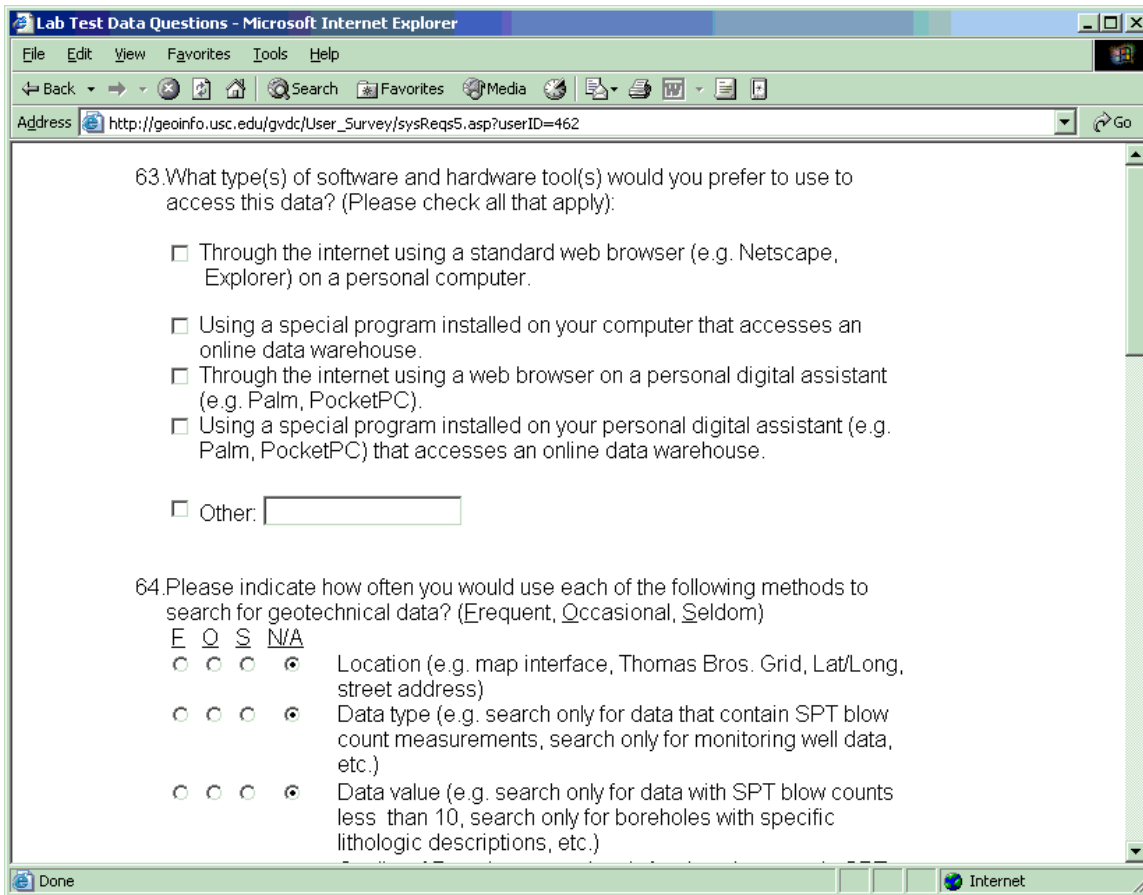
Lab Test Data Questions - Microsoft Internet Explorer

File Edit View Favorites Tools Help

Back Search Favorites Media

Address http://geoinfo.usc.edu/gvdc/User_Survey/sysReqs5.asp?userID=462 Go

63.What type(s) of software and hardware tool(s) would you prefer to use to access this data? (Please check all that apply):

☐ Through the internet using a standard web browser (e.g. Netscape, Explorer) on a personal computer.

☐ Using a special program installed on your computer that accesses an online data warehouse.

☐ Through the internet using a web browser on a personal digital assistant (e.g. Palm, PocketPC).

☐ Using a special program installed on your personal digital assistant (e.g. Palm, PocketPC) that accesses an online data warehouse.

☐ Other:

64.Please indicate how often you would use each of the following methods to search for geotechnical data? (Frequent, Occasional, Seldom)

F O S N/A

Location (e.g. map interface, Thomas Bros. Grid, Lat/Long, street address)

Data type (e.g. search only for data that contain SPT blow count measurements, search only for monitoring well data, etc.)

Data value (e.g. search only for data with SPT blow counts less than 10, search only for boreholes with specific lithologic descriptions, etc.)

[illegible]

Done Internet